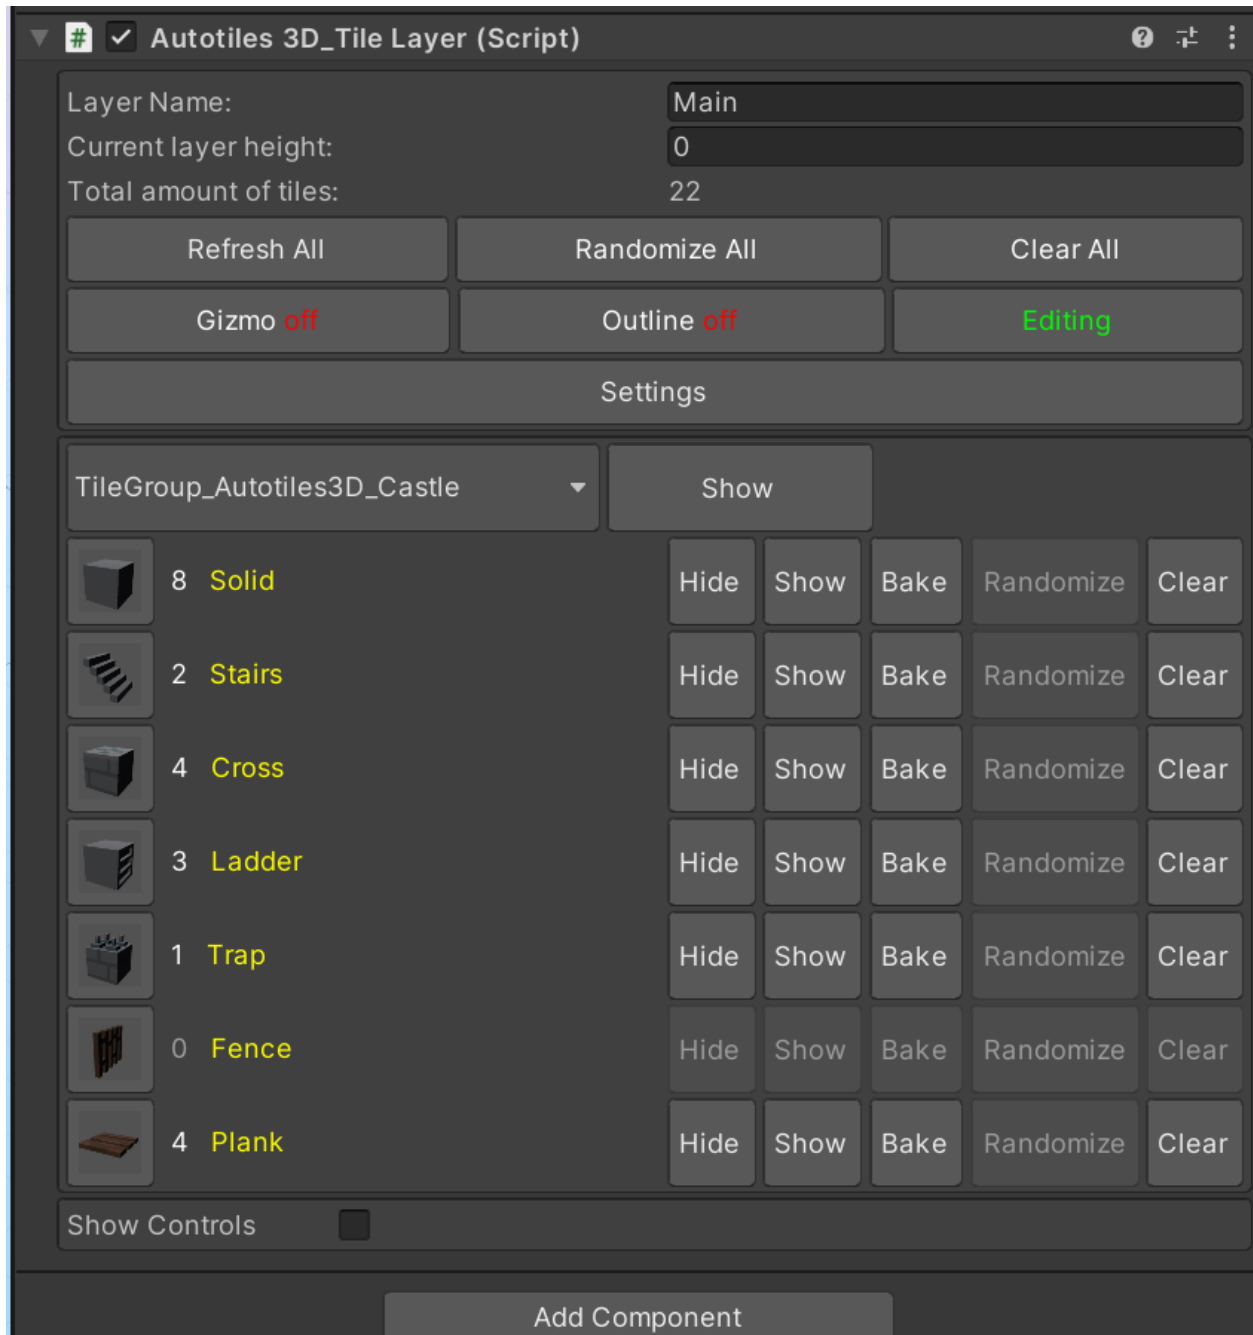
Autotiles 3D_Tile Layer (Script)

Layer Name: Main
Current layer height: 0
Total amount of tiles: 22

Refresh All | Randomize All | Clear All
Gizmo off | Outline off | Editing
Settings

TileGroup_Autotiles3D_Castle | Show

8 Solid Hide Show Bake Randomize Clear
2 Stairs Hide Show Bake Randomize Clear
4 Cross Hide Show Bake Randomize Clear
3 Ladder Hide Show Bake Randomize Clear
1 Trap Hide Show Bake Randomize Clear
0 Fence Hide Show Bake Randomize Clear
4 Plank Hide Show Bake Randomize Clear

Show Controls

Add Component